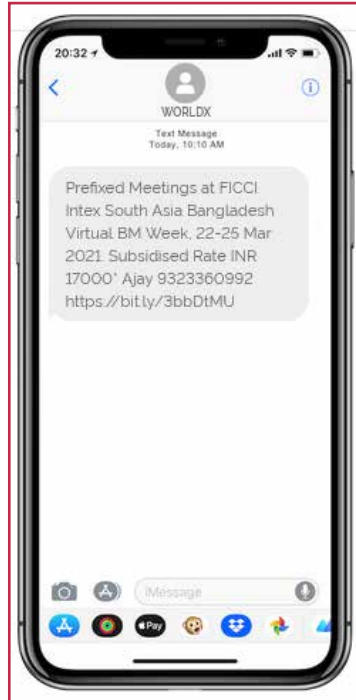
20:32

WORLDX

Text Message
Today, 10:10 AM

Prefixed Meetings at FICCI Intex South Asia Bangladesh Virtual BM Week, 22-25 Mar 2021. Subsidised Rate INR 17000* Ajay 9323360992 https://bit.ly/3bbDtMU

iMessage

Pay